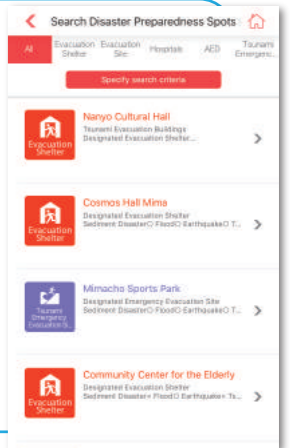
Search Disaster Preparedness Spots

All
Evacuation Shelter
Evacuation Site
Hospitals
AED
Tsunami Emergenc

Specify search criteria

Evacuation Shelter
Nanyo Cultural Hall
Tsunami Evacuation Buildings
Designated Evacuation Shelter...

Evacuation Shelter
Cosmos Hall Mima
Designated Evacuation Shelter
Sediment Disaster○ Flood○ Earthquake○ T...

Tsunami Emergency Evacuation B...
Mimacho Sports Park
Designated Emergency Evacuation Site
Sediment Disaster○ Flood○ Earthquake○ T...

Evacuation Shelter
Community Center for the Elderly
Designated Evacuation Shelter
Sediment Disaster× Flood○ Earthquake○ Ts...